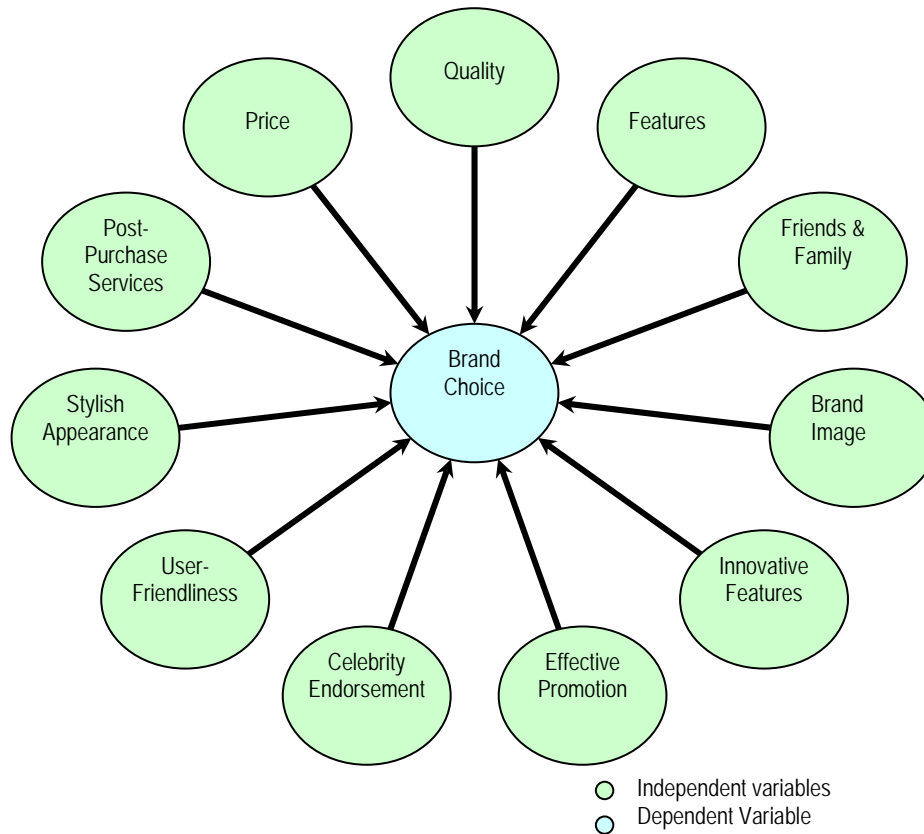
Quality

Price

Features

Post-Purchase Services

Friends & Family

Brand Choice

Stylish Appearance

Brand Image

User-Friendliness

Innovative Features

Celebrity Endorsement

Effective Promotion

Independent variables
Dependent Variable